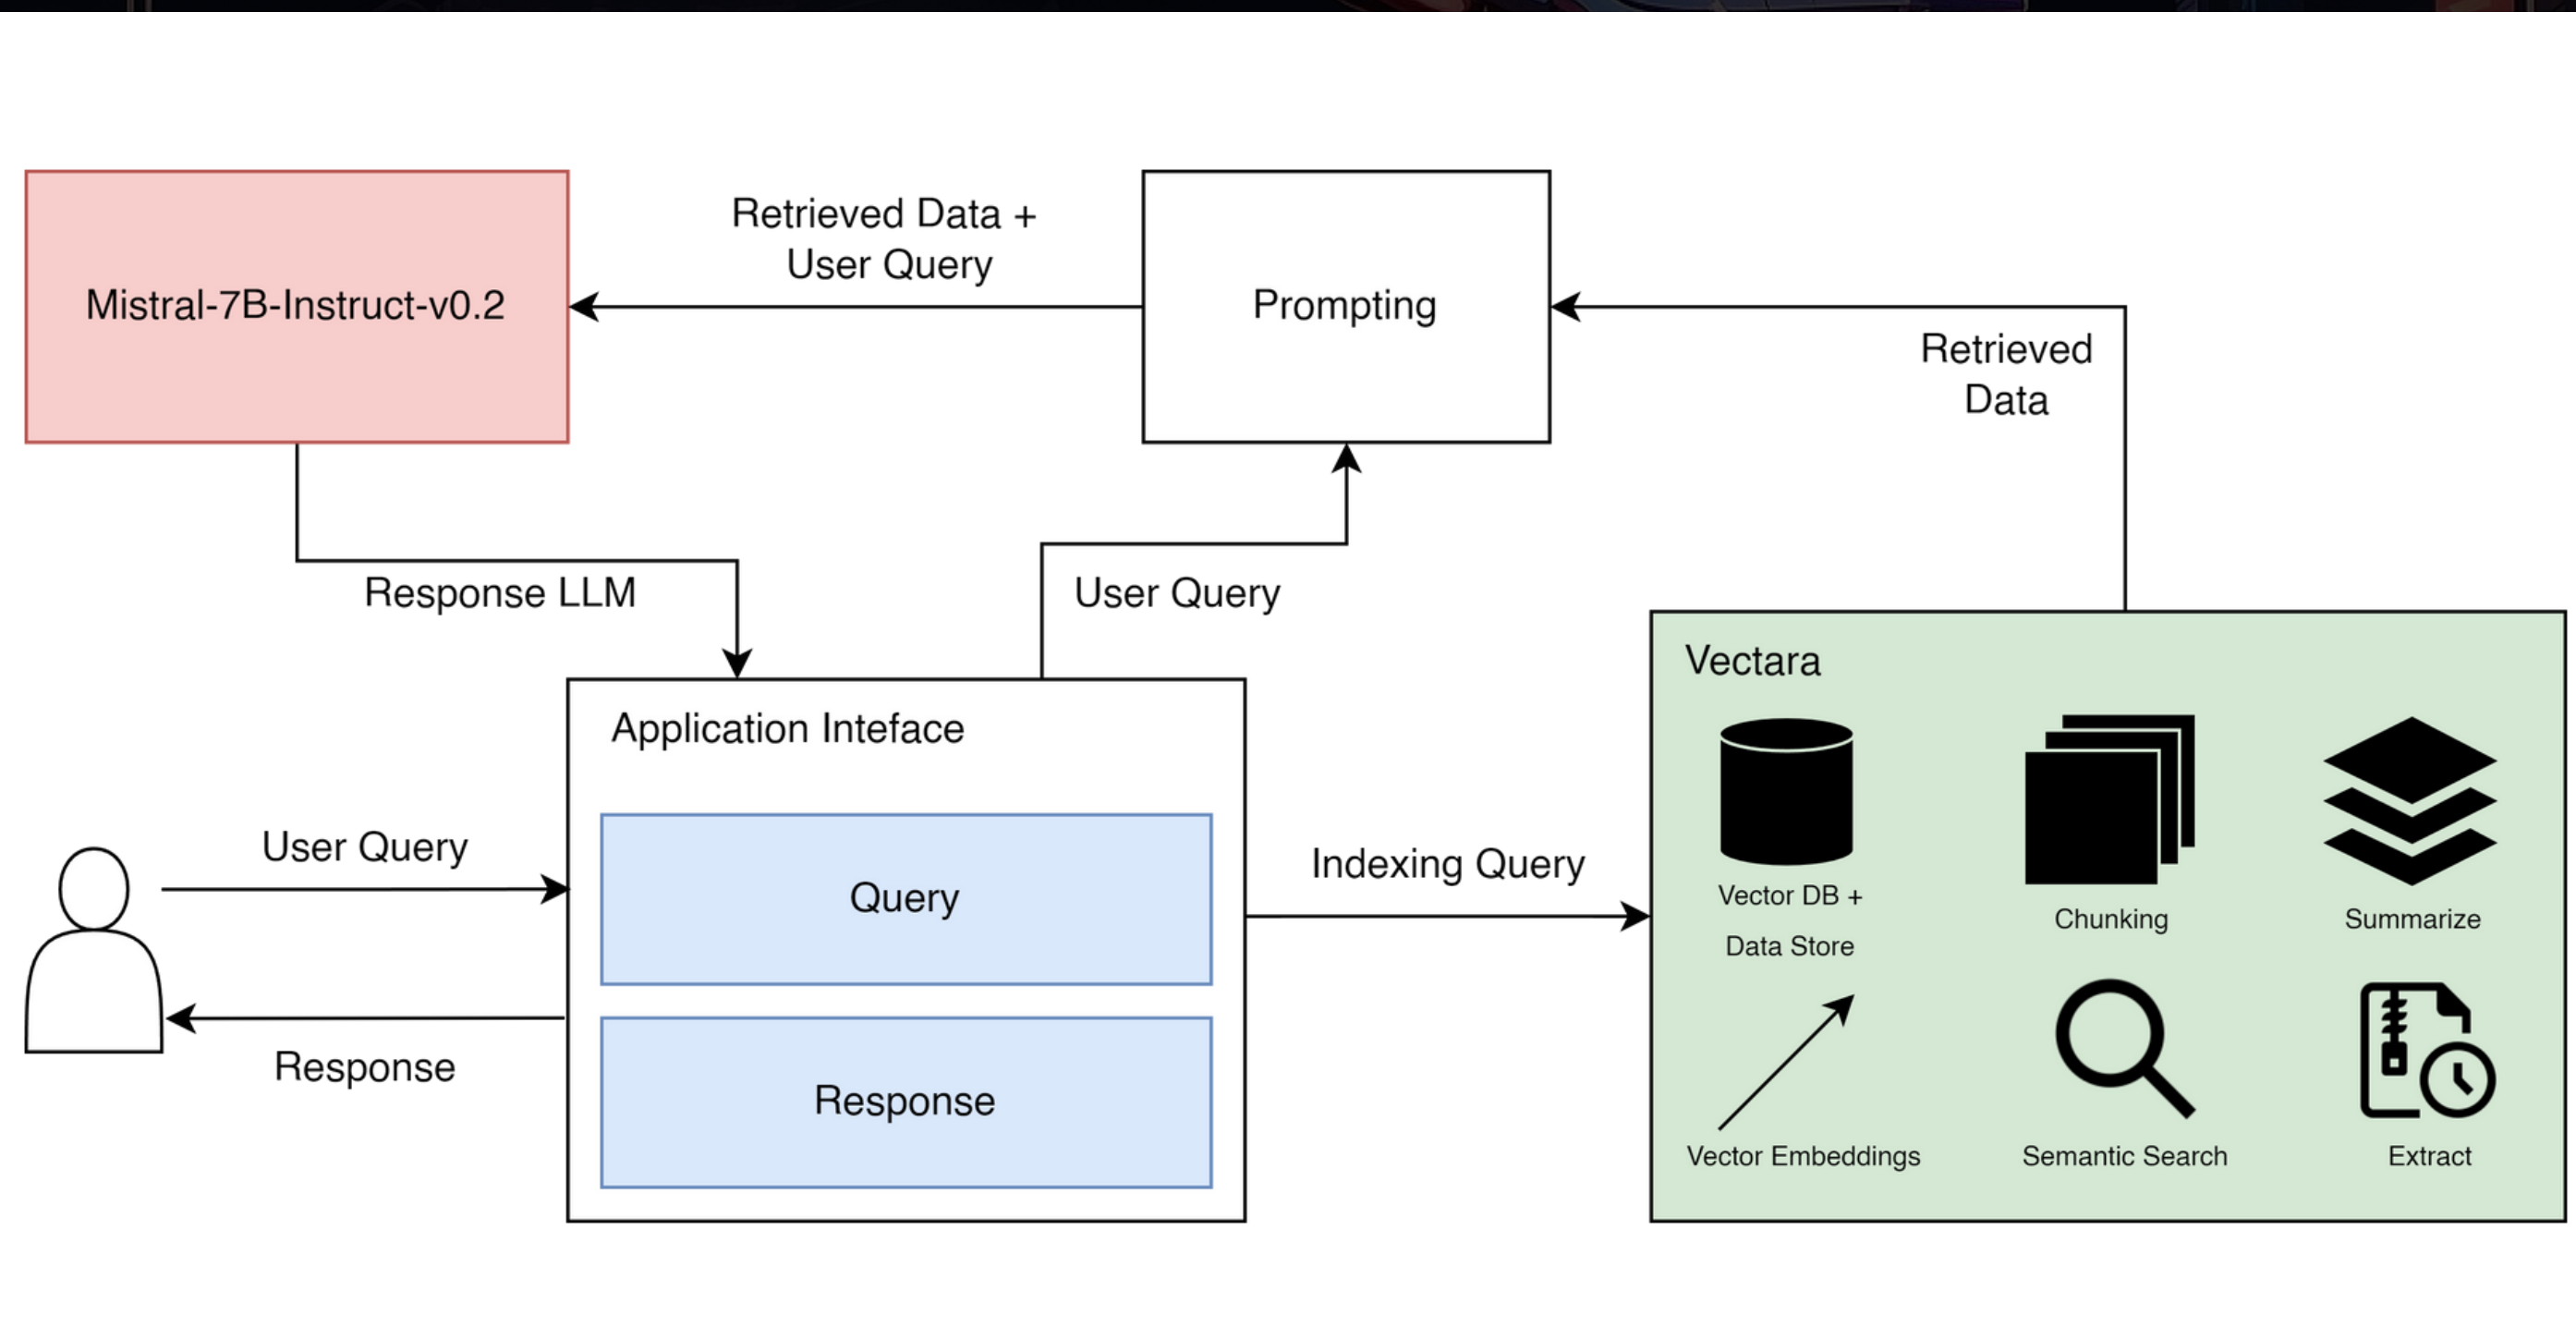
Mistral-7B-Instruct-v0.2

Retrieved Data + User Query

Prompting

Retrieved Data

Response LLM

User Query

Application Inteface

Query

Response

User Query

Response

Indexing Query

Vectara

Vector DB + Data Store

Chunking

Summarize

Vector Embeddings

Semantic Search

Extract